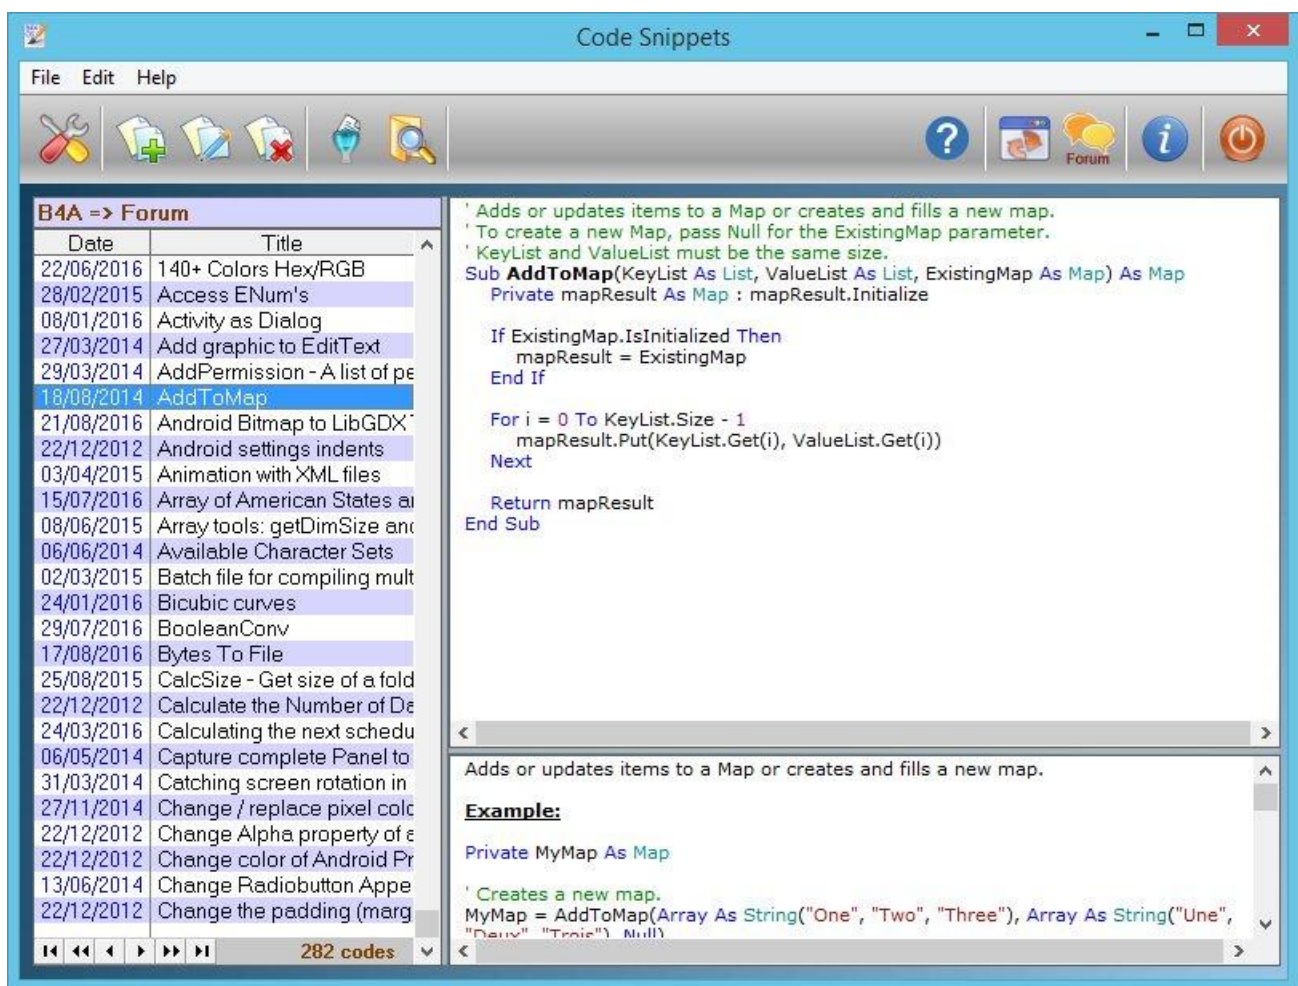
Code Snippets

File Edit Help

Forum

B4A => Forum

| Date | Title |
|---|---|
| 22/06/2016 | 140+ Colors Hex/RGB |
| 28/02/2015 | Access ENum's |
| 08/01/2016 | Activity as Dialog |
| 27/03/2014 | Add graphic to EditText |
| 29/03/2014 | AddPermission - A list of pe |
| 18/08/2014 | AddToMap |
| 21/08/2016 | Android Bitmap to LibGDX |
| 22/12/2012 | Android settings indents |
| 03/04/2015 | Animation with XML files |
| 15/07/2016 | Array of American States a |
| 08/06/2015 | Array tools: getDimSize an |
| 06/06/2014 | Available Character Sets |
| 02/03/2015 | Batch file for compiling mult |
| 24/01/2016 | Bicubic curves |
| 29/07/2016 | BooleanConv |
| 17/08/2016 | Bytes To File |
| 25/08/2015 | CalcSize - Get size of a fold |
| 22/12/2012 | Calculate the Number of Da |
| 24/03/2016 | Calculating the next schedu |
| 06/05/2014 | Capture complete Panel to |
| 31/03/2014 | Catching screen rotation in |
| 27/11/2014 | Change / replace pixel colo |
| 22/12/2012 | Change Alpha property of a |
| 22/12/2012 | Change color of Android Pr |
| 13/06/2014 | Change Radiobutton Appe |
| 22/12/2012 | Change the padding (marg |

282 codes

' Adds or updates items to a Map or creates and fills a new map.
' To create a new Map, pass Null for the ExistingMap parameter.
' KeyList and ValueList must be the same size.
Sub AddToMap(KeyList As List, ValueList As List, ExistingMap As Map) As Map
Private mapResult As Map : mapResult.Initialize

If ExistingMap.IsInitialized Then
mapResult = ExistingMap
End If

For i = 0 To KeyList.Size - 1
mapResult.Put(KeyList.Get(i), ValueList.Get(i))
Next

Return mapResult
End Sub

Adds or updates items to a Map or creates and fills a new map.

Example:

Private MyMap As Map

' Creates a new map.
MyMap = AddToMap(Array As String("One", "Two", "Three"), Array As String("Une", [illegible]